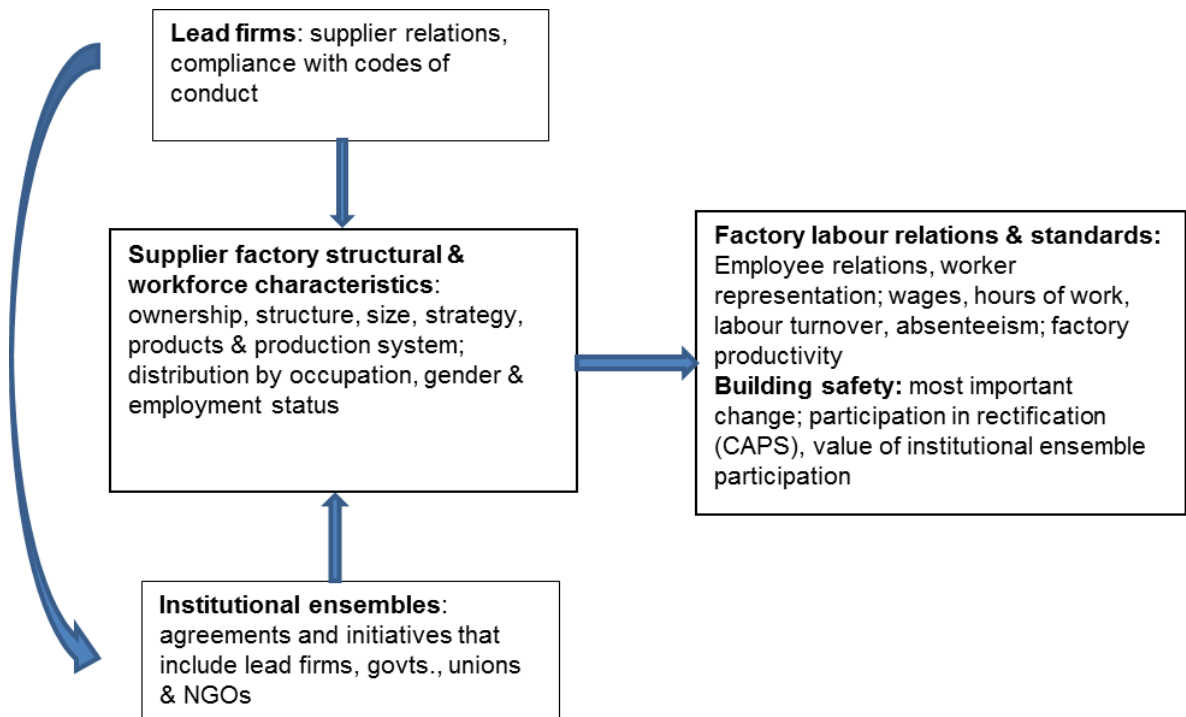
**Lead firms**: supplier relations, compliance with codes of conduct

**Supplier factory structural & workforce characteristics**: ownership, structure, size, strategy, products & production system; distribution by occupation, gender & employment status

**Factory labour relations & standards:** Employee relations, worker representation; wages, hours of work, labour turnover, absenteeism; factory productivity
**Building safety:** most important change; participation in rectification (CAPS), value of institutional ensemble participation

**Institutional ensembles**: agreements and initiatives that include lead firms, govts., unions & NGOs